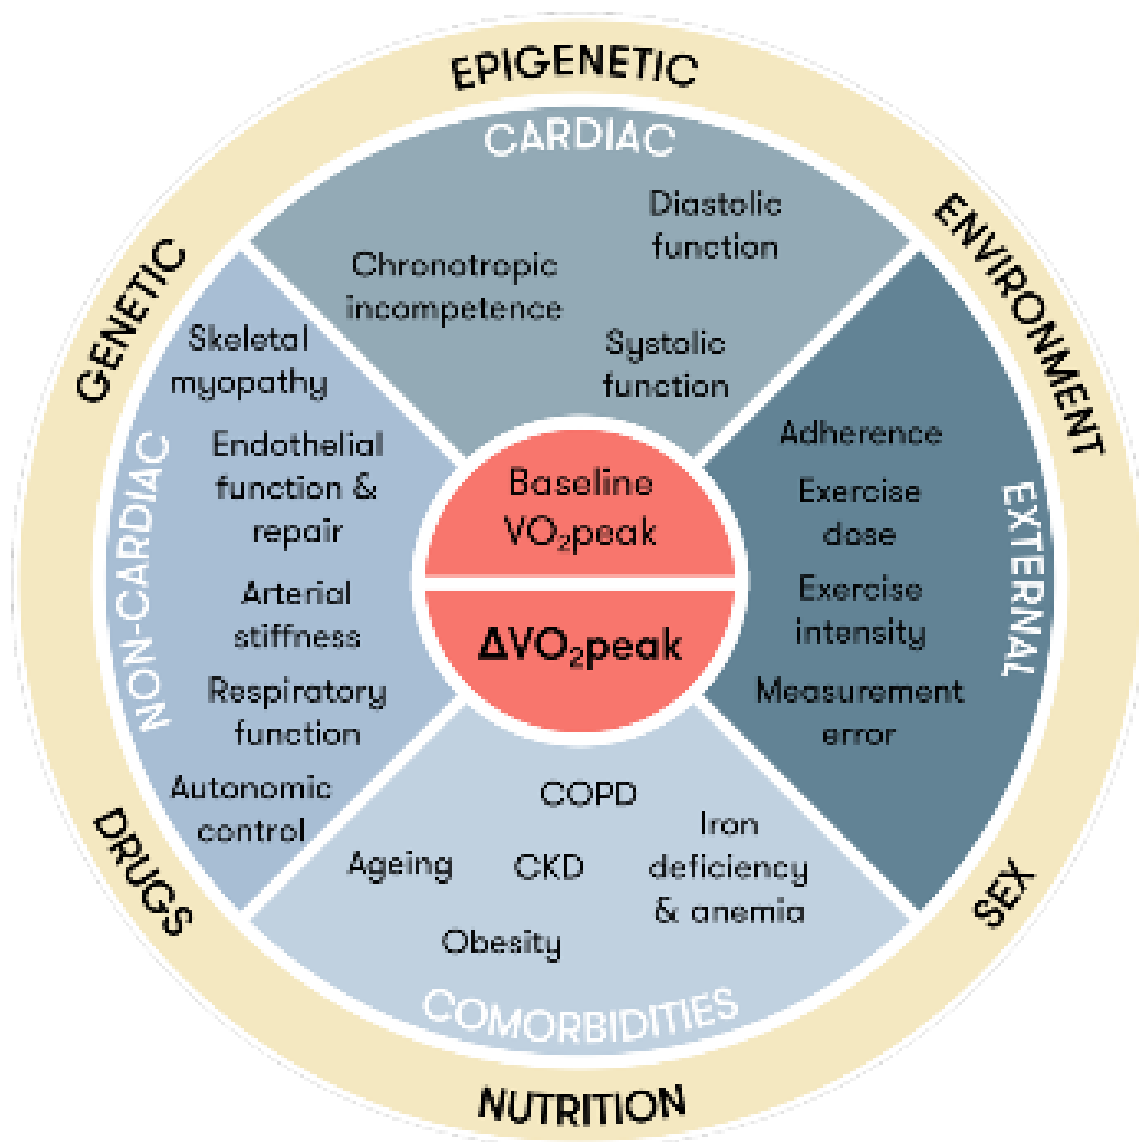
EPIGENETIC

ENVIRONMENT

SEX

NUTRITION

DRUGS

GENETIC

CARDIAC

Chronotropic incompetence

Diastolic function

Systolic function

EXTERNAL

Adherence

Exercise dose

Exercise intensity

Measurement error

COMORBIDITIES

COPD

Iron deficiency & anemia

Ageing

CKD

Obesity

NON-CARDIAC

Skeletal myopathy

Endothelial function & repair

Arterial stiffness

Respiratory function

Autonomic control

Baseline $VO_2$peak

$\Delta VO_2$peak